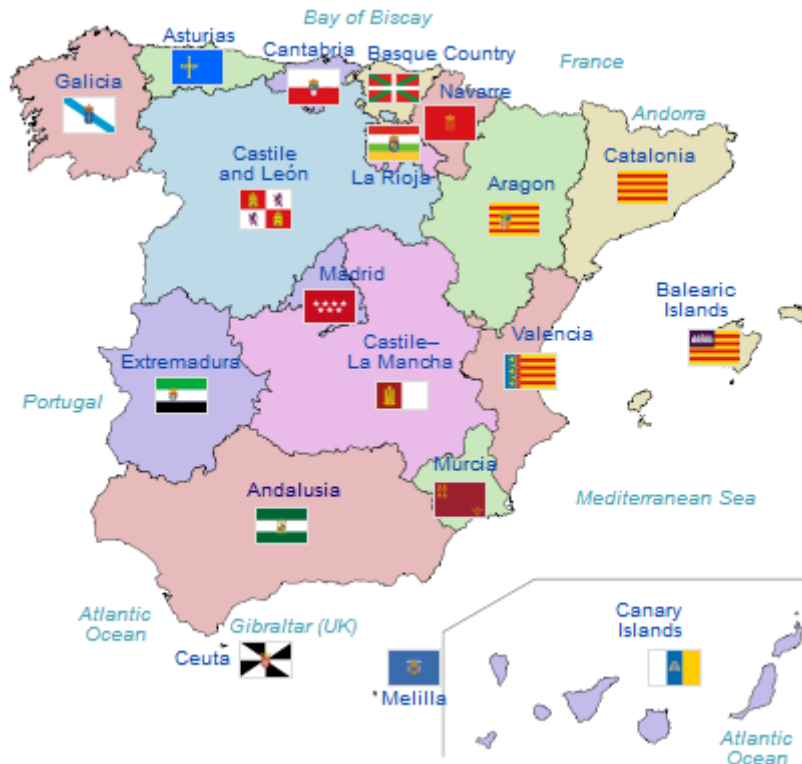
Bay of Biscay

Asturias

Cantabria

Basque Country

France

Galicia

Navarre

Andorra

Castile and León

La Rioja

Catalonia

Aragon

Madrid

Balearic Islands

Valencia

Castile–La Mancha

Extremadura

Portugal

Murcia

Andalusia

Mediterranean Sea

Atlantic Ocean

Gibraltar (UK)

Canary Islands

Ceuta

Melilla

Atlantic Ocean